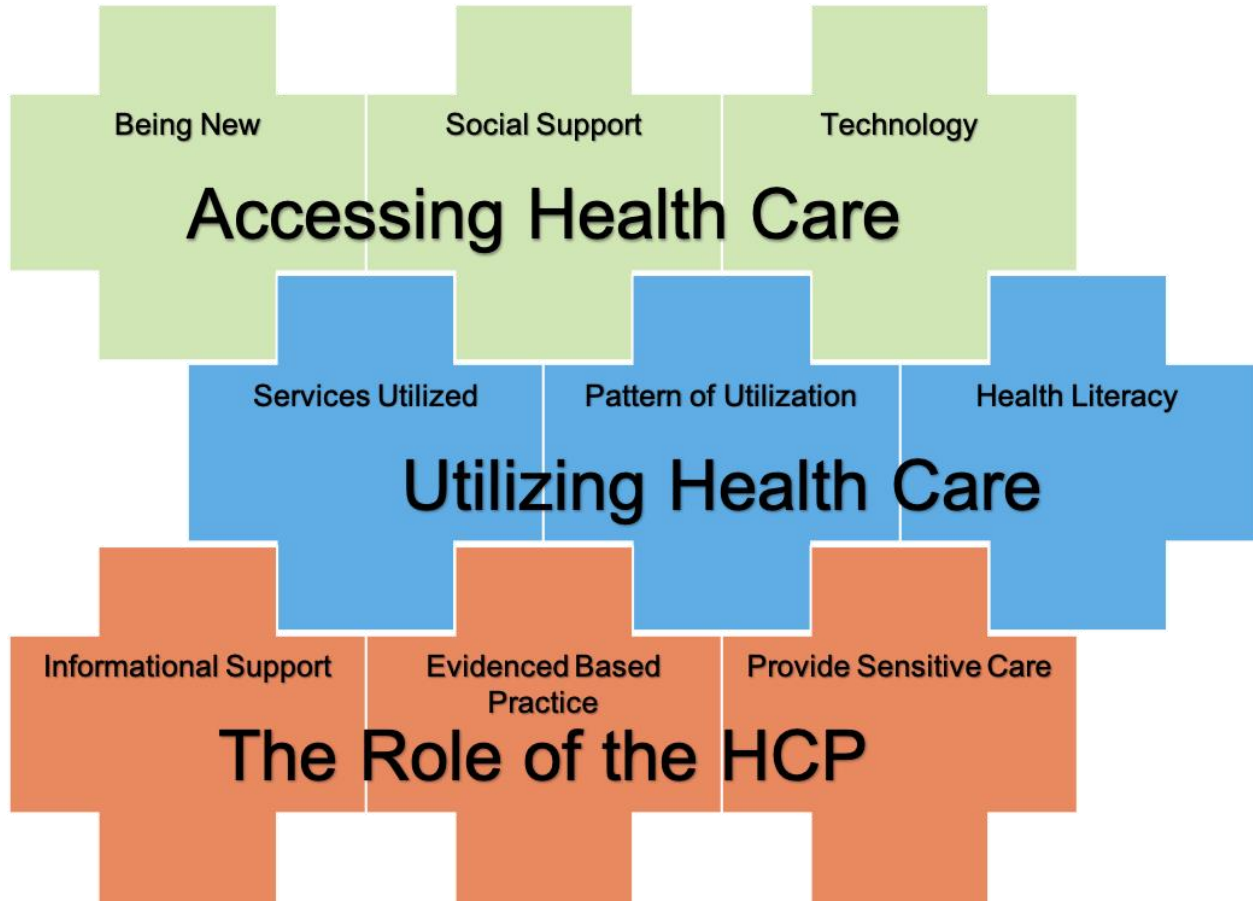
Being New
Social Support
Technology
Accessing Health Care

Services Utilized
Pattern of Utilization
Health Literacy
Utilizing Health Care

Informational Support
Evidenced Based Practice
Provide Sensitive Care
The Role of the HCP